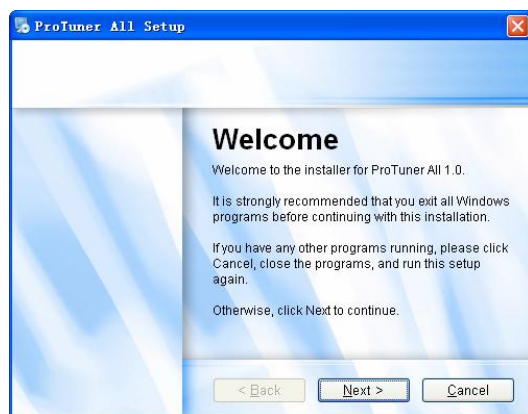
ProTuner All Setup

Welcome

Welcome to the installer for ProTuner All 1.0.

It is strongly recommended that you exit all Windows programs before continuing with this installation.

If you have any other programs running, please click Cancel, close the programs, and run this setup again.

Otherwise, click Next to continue.

< Back

Next >

Cancel